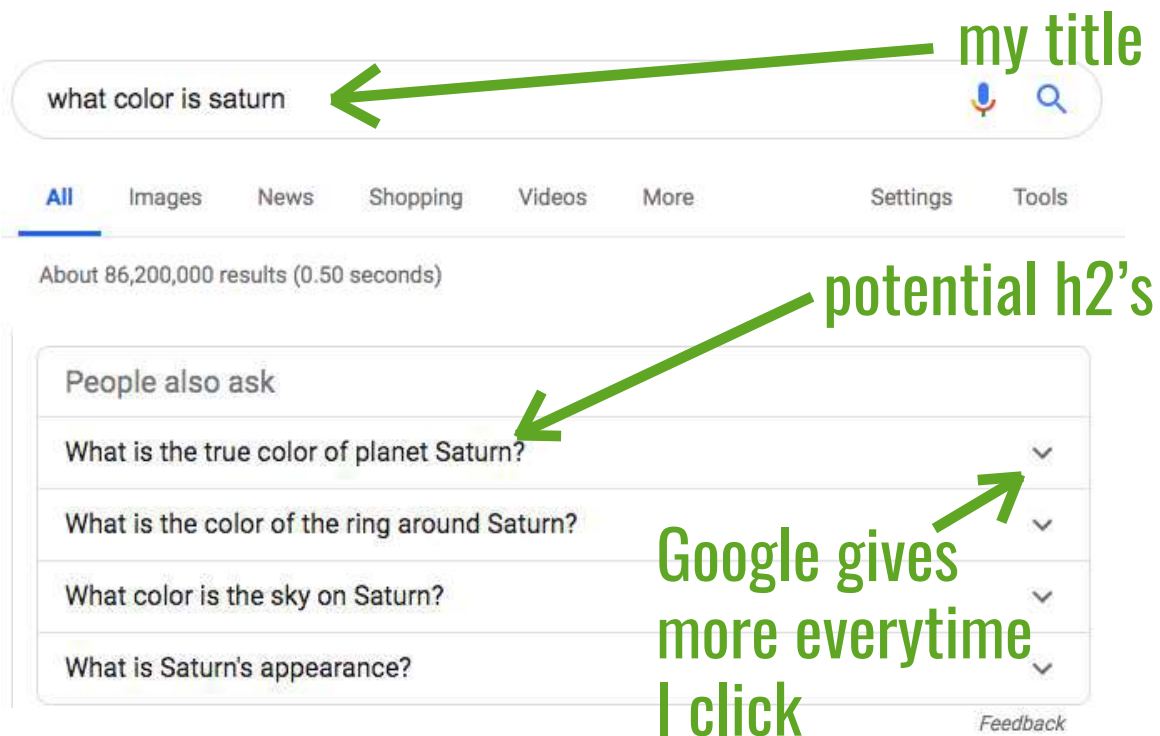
my title

what color is saturn

All Images News Shopping Videos More Settings Tools

About 86,200,000 results (0.50 seconds)

potential h2's

People also ask

What is the true color of planet Saturn?

What is the color of the ring around Saturn?

What color is the sky on Saturn?

What is Saturn's appearance?

Google gives more everytime I click

Feedback